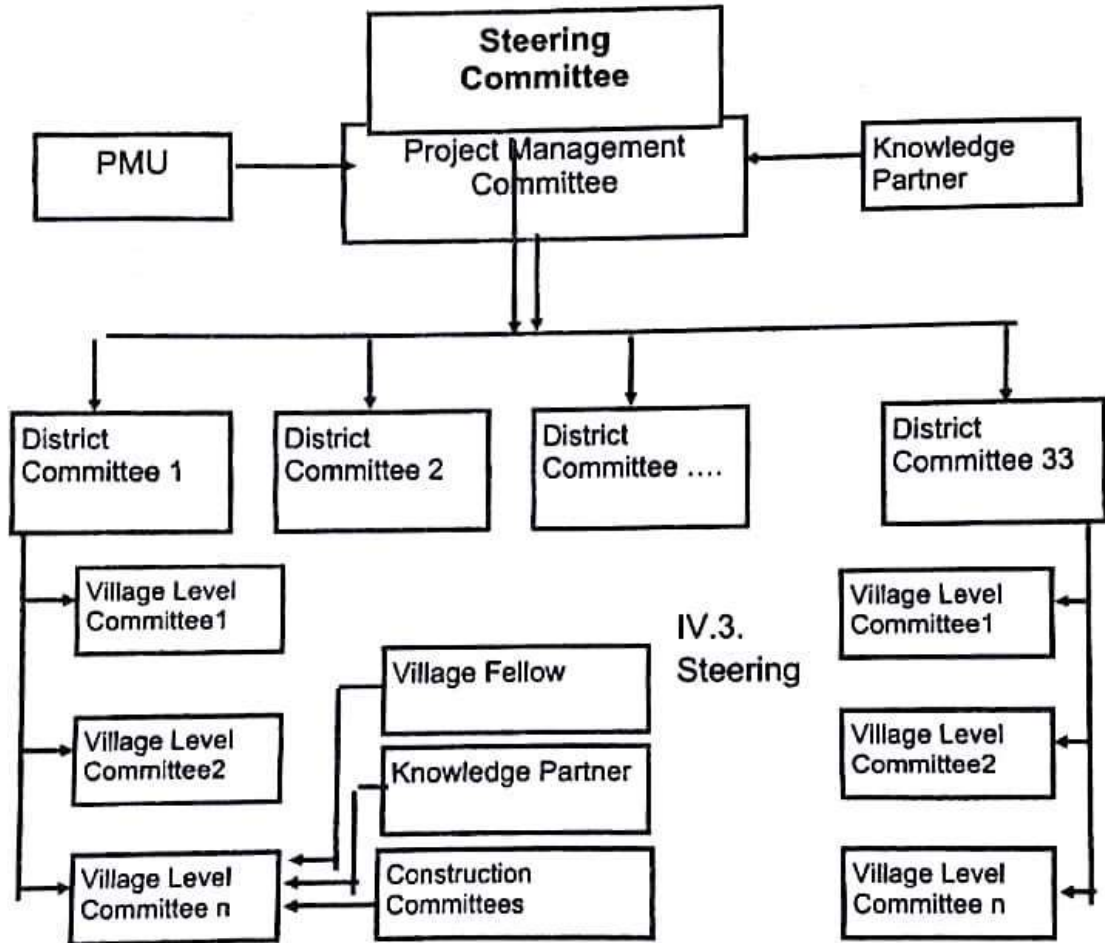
Steering Committee

PMU

Project Management Committee

Knowledge Partner

District Committee 1

District Committee 2

District Committee ....

District Committee 33

Village Level Committee1

Village Level Committee2

Village Level Committee n

Village Fellow

Knowledge Partner

Construction Committees

IV.3. Steering

Village Level Committee1

Village Level Committee2

Village Level Committee n